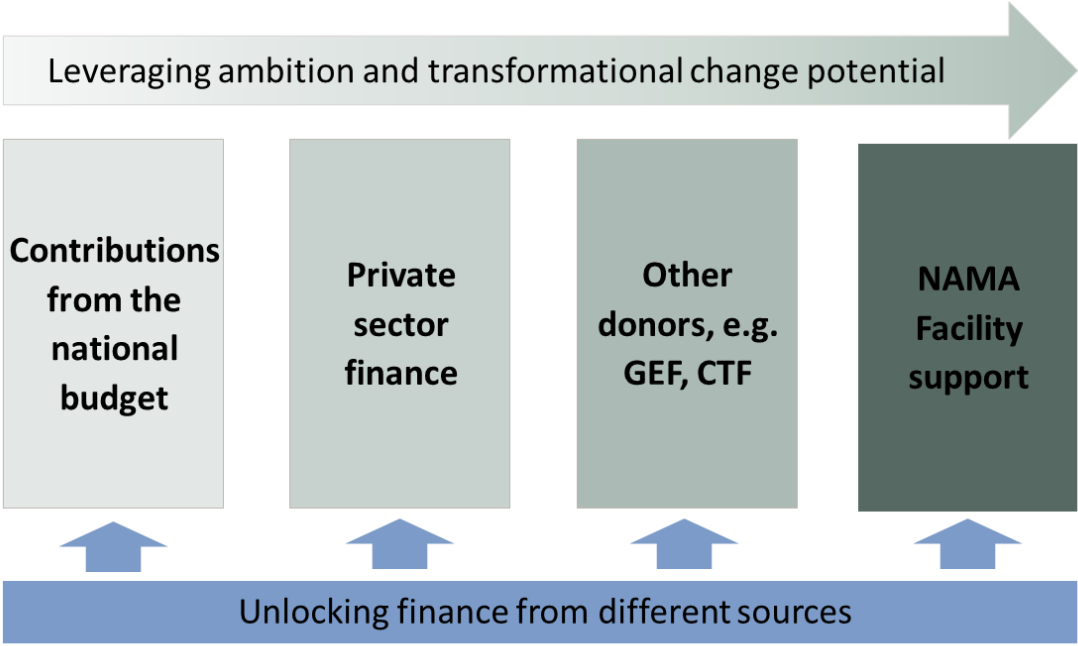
Leveraging ambition and transformational change potential

Contributions from the national budget

Private sector finance

Other donors, e.g. GEF, CTF

NAMA Facility support

Unlocking finance from different sources